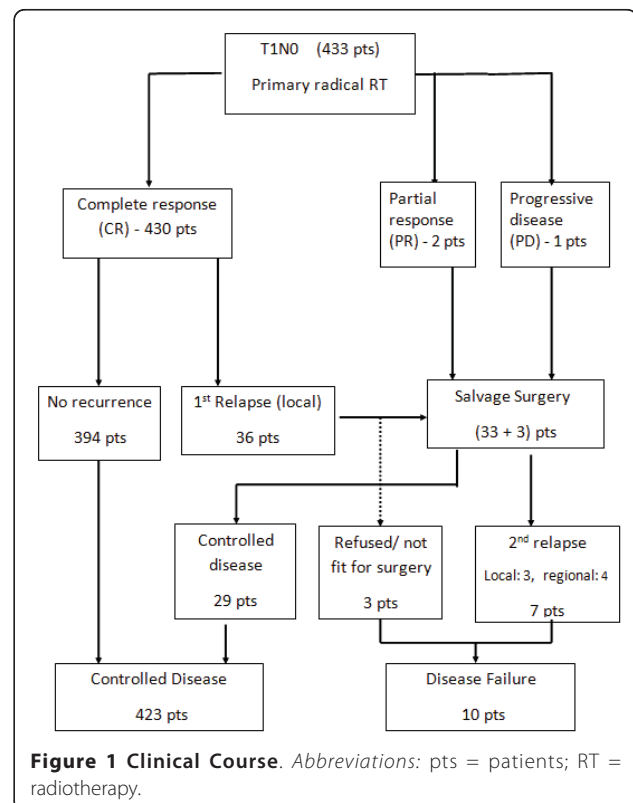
T1N0 (433 pts)
Primary radical RT

Complete response (CR) - 430 pts

Partial response (PR) - 2 pts

Progressive disease (PD) - 1 pts

No recurrence
394 pts

1$^{st}$ Relapse (local)
36 pts

Salvage Surgery
(33 + 3) pts

Controlled disease
29 pts

Refused/ not fit for surgery
3 pts

2$^{nd}$ relapse
Local: 3, regional: 4
7 pts

Controlled Disease
423 pts

Disease Failure
10 pts

**Figure 1 Clinical Course**. *Abbreviations:* pts = patients; RT = radiotherapy.